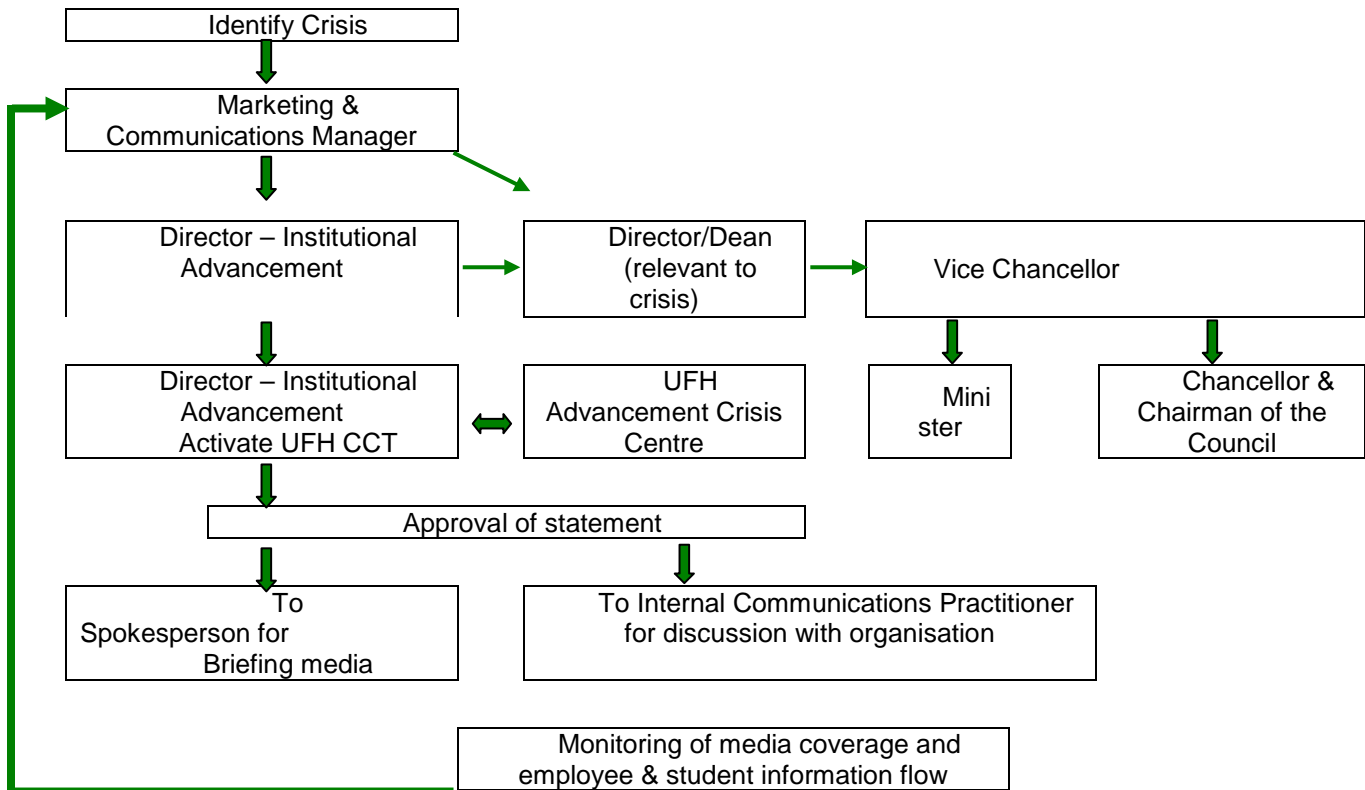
Identify Crisis

Marketing & Communications Manager

Director – Institutional Advancement

Director/Dean (relevant to crisis)

Vice Chancellor

Director – Institutional Advancement Activate UFH CCT

UFH Advancement Crisis Centre

Mini ster

Chancellor & Chairman of the Council

Approval of statement

To Spokesperson for Briefing media

To Internal Communications Practitioner for discussion with organisation

Monitoring of media coverage and employee & student information flow